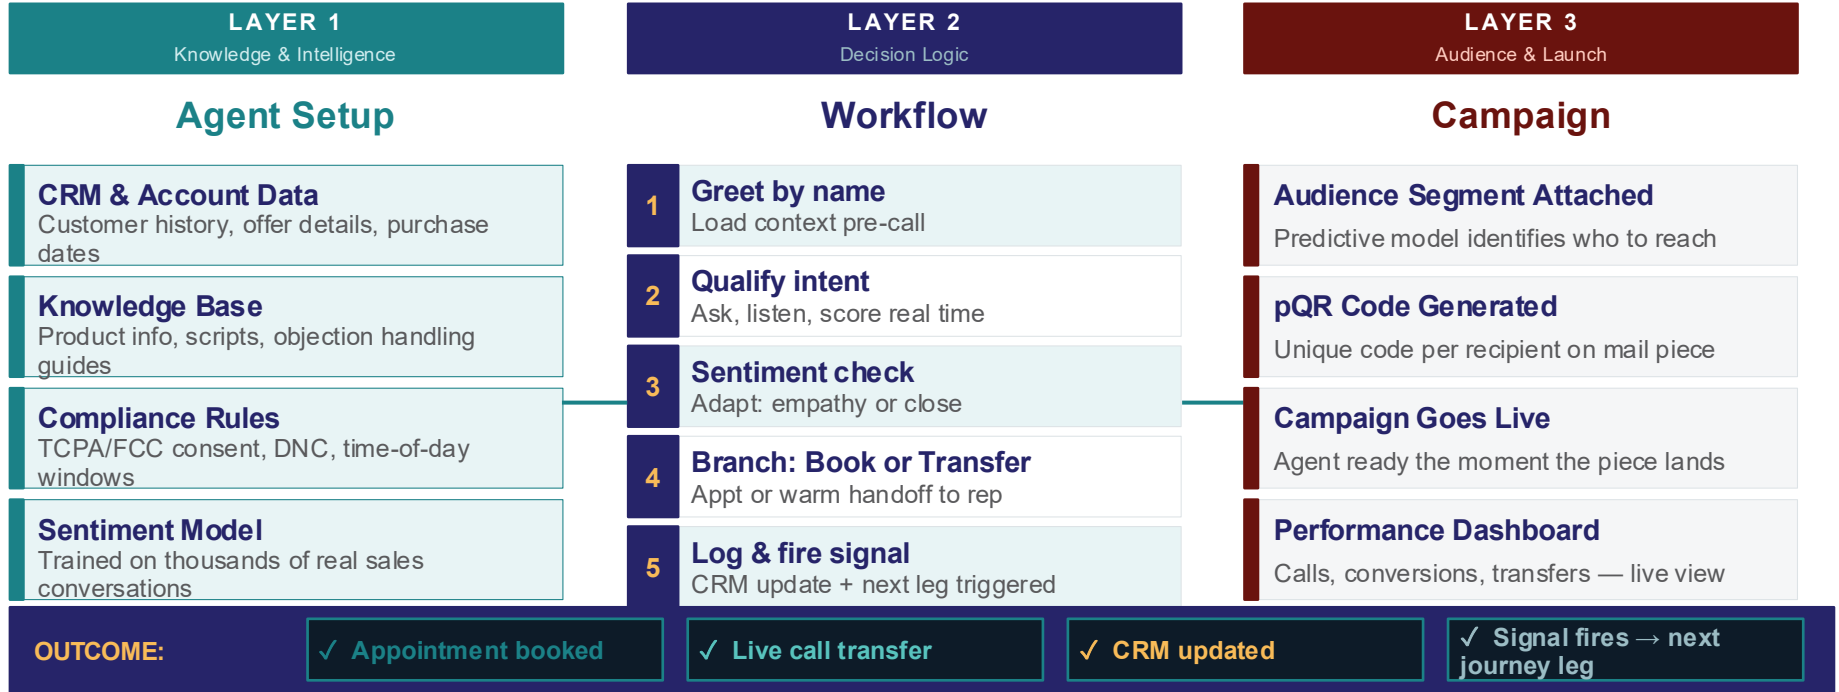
LAYER 1
Knowledge & Intelligence

Agent Setup

CRM & Account Data
Customer history, offer details, purchase dates

Knowledge Base
Product info, scripts, objection handling guides

Compliance Rules
TCPA/FCC consent, DNC, time-of-day windows

Sentiment Model
Trained on thousands of real sales conversations

LAYER 2
Decision Logic

Workflow

1 Greet by name
Load context pre-call

2 Qualify intent
Ask, listen, score real time

3 Sentiment check
Adapt: empathy or close

4 Branch: Book or Transfer
Appt or warm handoff to rep

5 Log & fire signal
CRM update + next leg triggered

LAYER 3
Audience & Launch

Campaign

Audience Segment Attached
Predictive model identifies who to reach

pQR Code Generated
Unique code per recipient on mail piece

Campaign Goes Live
Agent ready the moment the piece lands

Performance Dashboard
Calls, conversions, transfers — live view

OUTCOME:

✓ Appointment booked

✓ Live call transfer

✓ CRM updated

✓ Signal fires → next journey leg